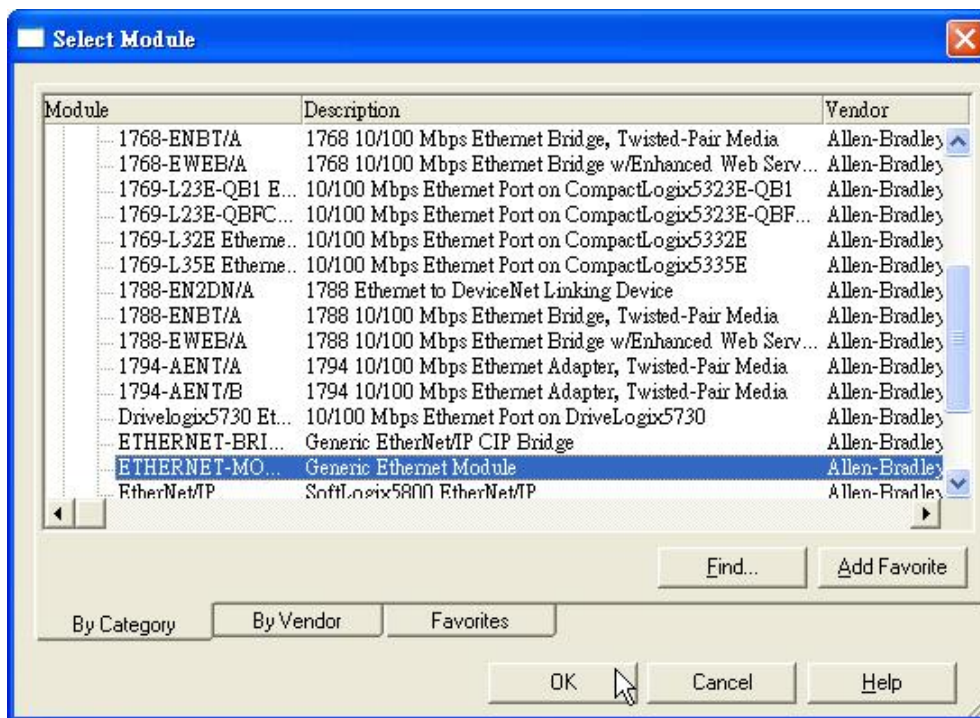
Select Module

| Module | Description | Vendor |
|---|---|---|
| 1768-ENBT/A | 1768 10/100 Mbps Ethernet Bridge, Twisted-Pair Media | Allen-Bradley |
| 1768-EWEB/A | 1768 10/100 Mbps Ethernet Bridge w/Enhanced Web Serv... | Allen-Bradley |
| 1769-L23E-QB1 E... | 10/100 Mbps Ethernet Port on CompactLogix5323E-QB1 | Allen-Bradley |
| 1769-L23E-QBFC... | 10/100 Mbps Ethernet Port on CompactLogix5323E-QBF... | Allen-Bradley |
| 1769-L32E Etherne.. | 10/100 Mbps Ethernet Port on CompactLogix5332E | Allen-Bradley |
| 1769-L35E Etherne.. | 10/100 Mbps Ethernet Port on CompactLogix5335E | Allen-Bradley |
| 1788-EN2DN/A | 1788 Ethernet to DeviceNet Linking Device | Allen-Bradley |
| 1788-ENBT/A | 1788 10/100 Mbps Ethernet Bridge, Twisted-Pair Media | Allen-Bradley |
| 1788-EWEB/A | 1788 10/100 Mbps Ethernet Bridge w/Enhanced Web Serv... | Allen-Bradley |
| 1794-AENT/A | 1794 10/100 Mbps Ethernet Adapter, Twisted-Pair Media | Allen-Bradley |
| 1794-AENT/B | 1794 10/100 Mbps Ethernet Adapter, Twisted-Pair Media | Allen-Bradley |
| Drivelogix5730 Et... | 10/100 Mbps Ethernet Port on DriveLogix5730 | Allen-Bradley |
| ETHERNET-BRI... | Generic EtherNet/IP CIP Bridge | Allen-Bradley |
| ETHERNET-MO... | Generic Ethernet Module | Allen-Bradley |
| EtherNet/IP | SoftLogix5800 EtherNet/IP | Allen-Bradley |

Find... Add Favorite

By Category By Vendor Favorites

OK Cancel Help